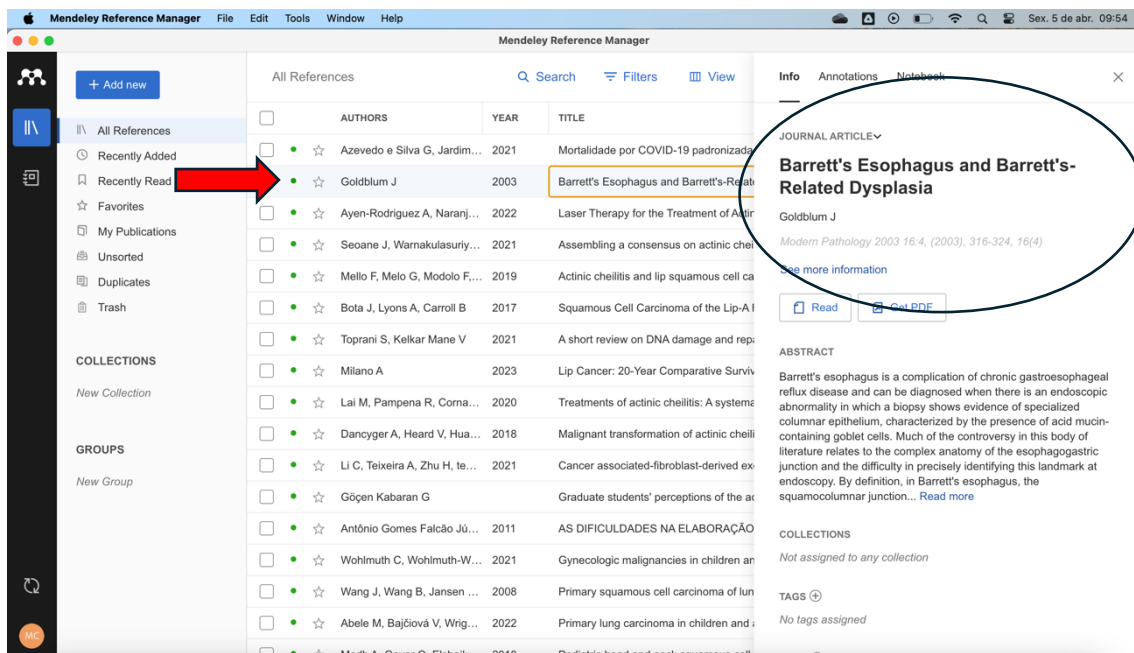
Mendeley Reference Manager File Edit Tools Window Help

Sex. 5 de abr. 09:54

Mendeley Reference Manager

+ Add new

All References
Recently Added
Recently Read
Favorites
My Publications
Unsorted
Duplicates
Trash

COLLECTIONS
New Collection

GROUPS
New Group

MC

All References Search Filters View

| | AUTHORS | YEAR | TITLE |
|---|---|---|---|
| | Azevedo e Silva G, Jardim... | 2021 | Mortalidade por COVID-19 padronizada |
| | Goldblum J | 2003 | Barrett's Esophagus and Barrett's-Relat |
| | Ayen-Rodriguez A, Naranj... | 2022 | Laser Therapy for the Treatment of Acti |
| | Seoane J, Warnakulasuriy... | 2021 | Assembling a consensus on actinic chei |
| | Mello F, Melo G, Modolo F,... | 2019 | Actinic cheilitis and lip squamous cell ca |
| | Bota J, Lyons A, Carroll B | 2017 | Squamous Cell Carcinoma of the Lip-A I |
| | Toprani S, Kelkar Mane V | 2021 | A short review on DNA damage and repa |
| | Milano A | 2023 | Lip Cancer: 20-Year Comparative Surviv |
| | Lai M, Pampena R, Corna... | 2020 | Treatments of actinic cheilitis: A systema |
| | Dancyger A, Heard V, Hua... | 2018 | Malignant transformation of actinic cheili |
| | Li C, Teixeira A, Zhu H, te... | 2021 | Cancer associated-fibroblast-derived ex |
| | Göçen Kabaran G | | Graduate students' perceptions of the ac |
| | Antônio Gomes Falcão Jú... | 2011 | AS DIFICULDADES NA ELABORAÇÃO |
| | Wohlmuth C, Wohlmuth-W... | 2021 | Gynecologic malignancies in children an |
| | Wang J, Wang B, Jansen ... | 2008 | Primary squamous cell carcinoma of lun |
| | Abele M, Bajčiová V, Wrig... | 2022 | Primary lung carcinoma in children and a |

Info Annotations Notebook

JOURNAL ARTICLE

Barrett's Esophagus and Barrett's-Related Dysplasia

Goldblum J

Modern Pathology 2003 16:4, (2003), 316-324, 16(4)

See more information

Read Get PDF

ABSTRACT

Barrett's esophagus is a complication of chronic gastroesophageal reflux disease and can be diagnosed when there is an endoscopic abnormality in which a biopsy shows evidence of specialized columnar epithelium, characterized by the presence of acid mucin-containing goblet cells. Much of the controversy in this body of literature relates to the complex anatomy of the esophagogastric junction and the difficulty in precisely identifying this landmark at endoscopy. By definition, in Barrett's esophagus, the squamocolumnar junction... Read more

COLLECTIONS
Not assigned to any collection

TAGS
No tags assigned